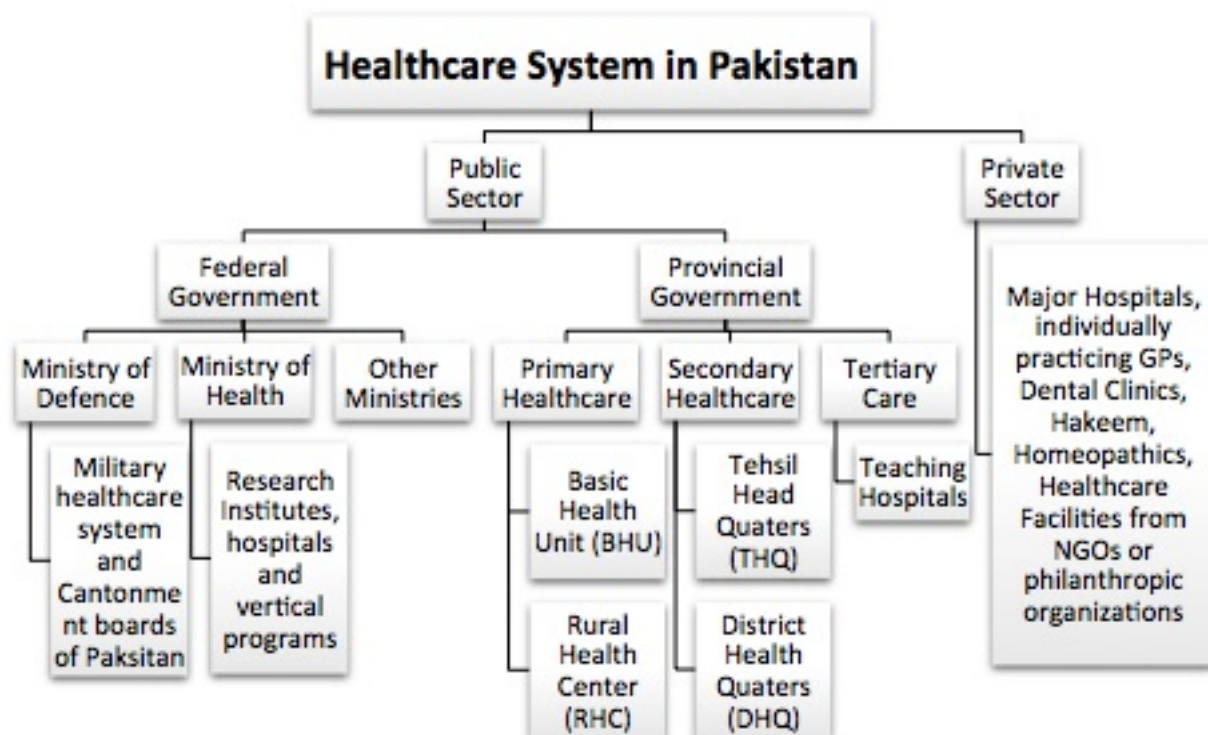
Healthcare System in Pakistan

Public Sector

Private Sector

Federal Government

Provincial Government

Ministry of Defence

Ministry of Health

Other Ministries

Primary Healthcare

Secondary Healthcare

Tertiary Care

Military healthcare system and Cantonment boards of Paksitan

Research Institutes, hospitals and vertical programs

Basic Health Unit (BHU)

Rural Health Center (RHC)

Tehsil Head Quaters (THQ)

District Health Quaters (DHQ)

Teaching Hospitals

Major Hospitals, individually practicing GPs, Dental Clinics, Hakeem, Homeopathics, Healthcare Facilities from NGOs or philanthropic organizations